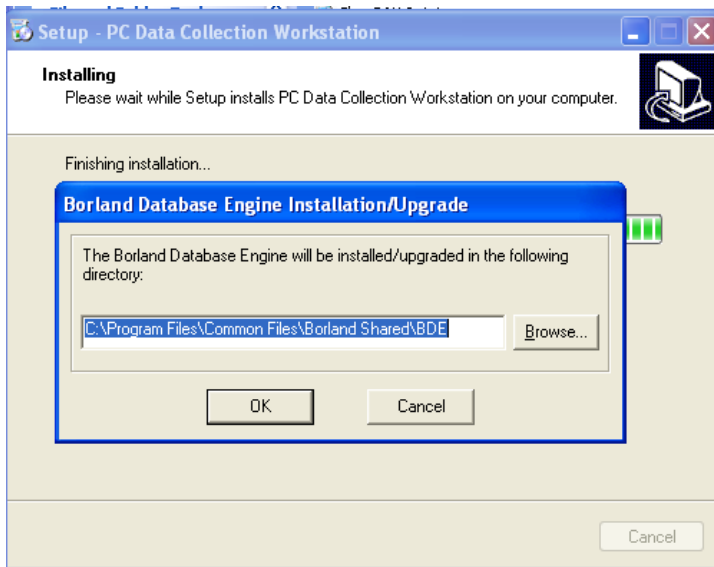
Setup - PC Data Collection Workstation

Installing
Please wait while Setup installs PC Data Collection Workstation on your computer.

Finishing installation...

Borland Database Engine Installation/Upgrade

The Borland Database Engine will be installed/upgraded in the following directory:

C:\Program Files\Common Files\Borland Shared\BDE

Browse...

OK

Cancel

Cancel